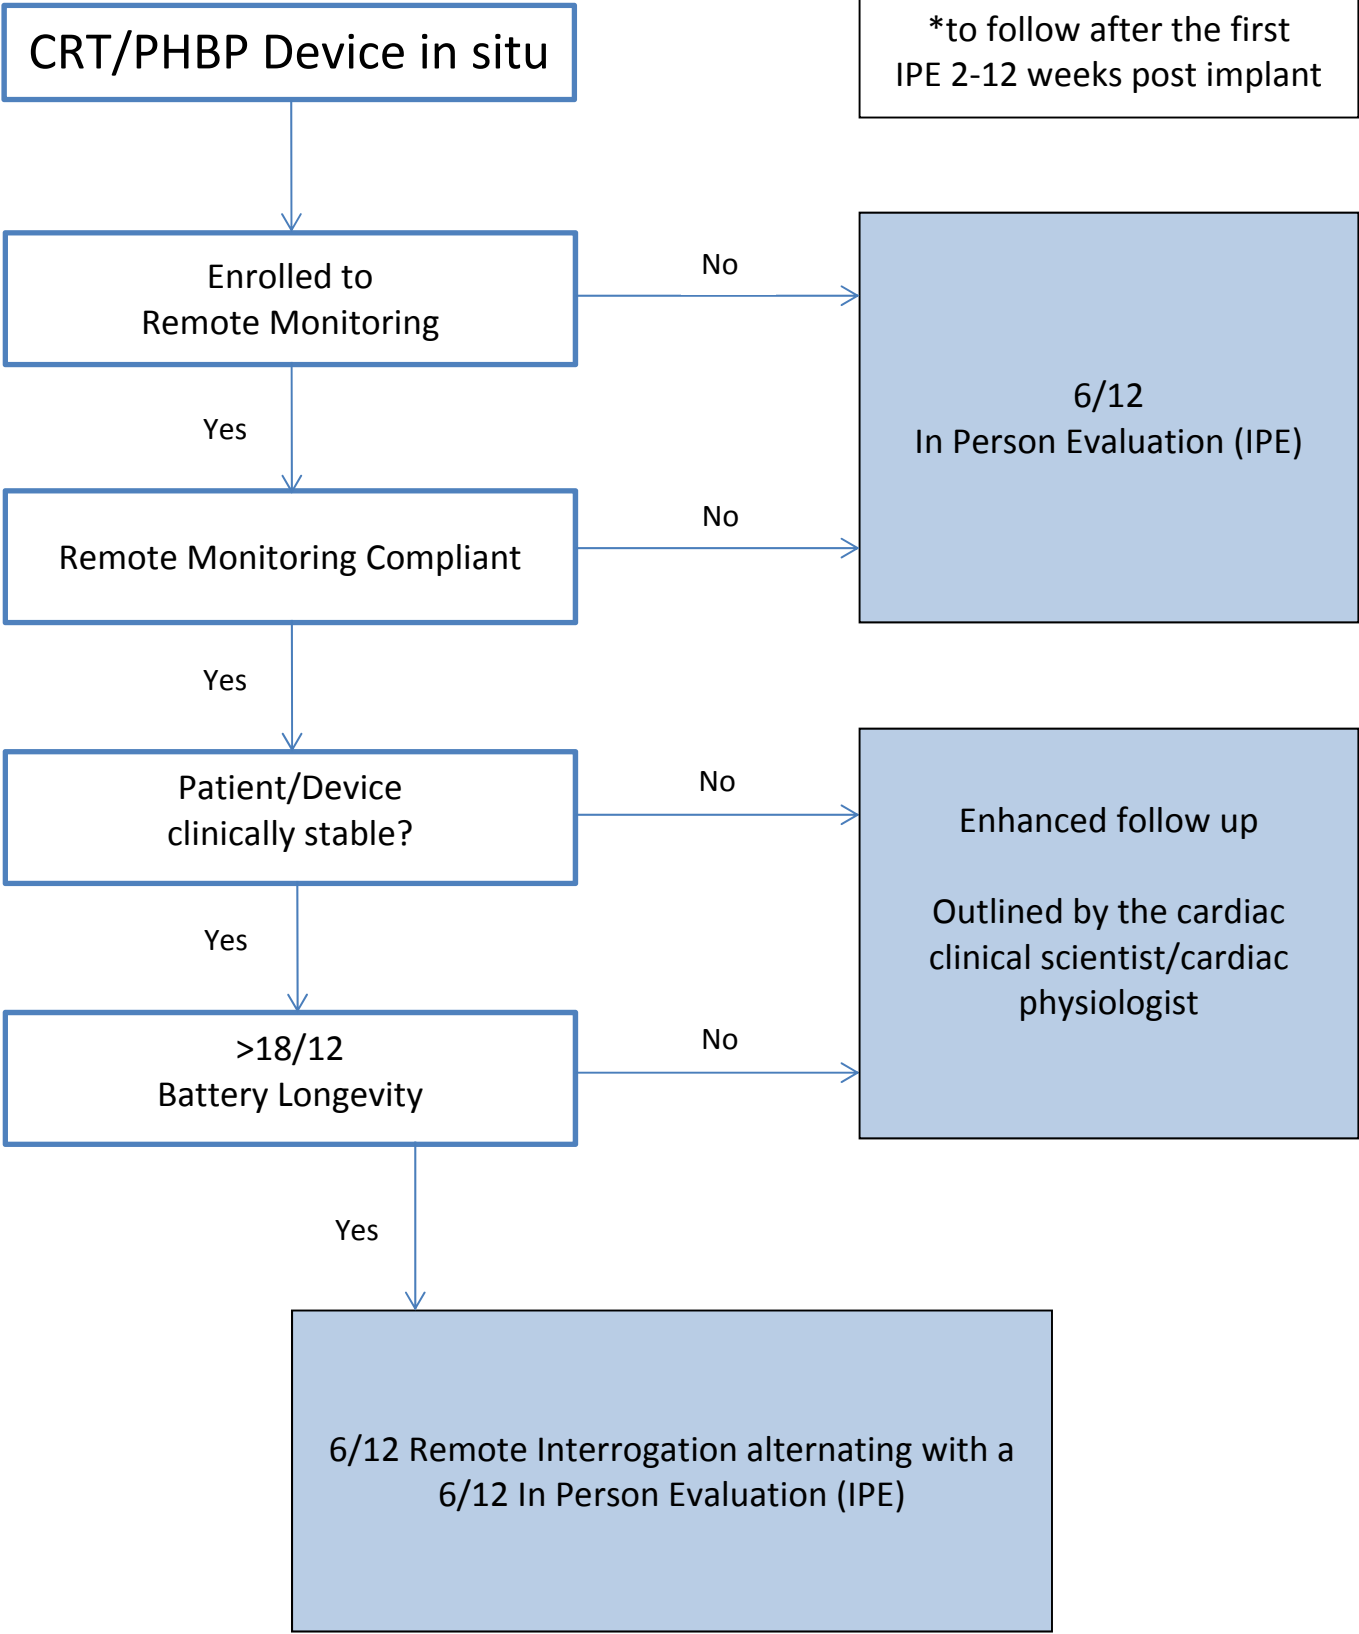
CRT/PHBP Device in situ

*to follow after the first IPE 2-12 weeks post implant

Enrolled to Remote Monitoring

No

6/12 In Person Evaluation (IPE)

Yes

Remote Monitoring Compliant

No

Yes

Patient/Device clinically stable?

No

Enhanced follow up

Outlined by the cardiac clinical scientist/cardiac physiologist

Yes

>18/12 Battery Longevity

No

Yes

6/12 Remote Interrogation alternating with a 6/12 In Person Evaluation (IPE)